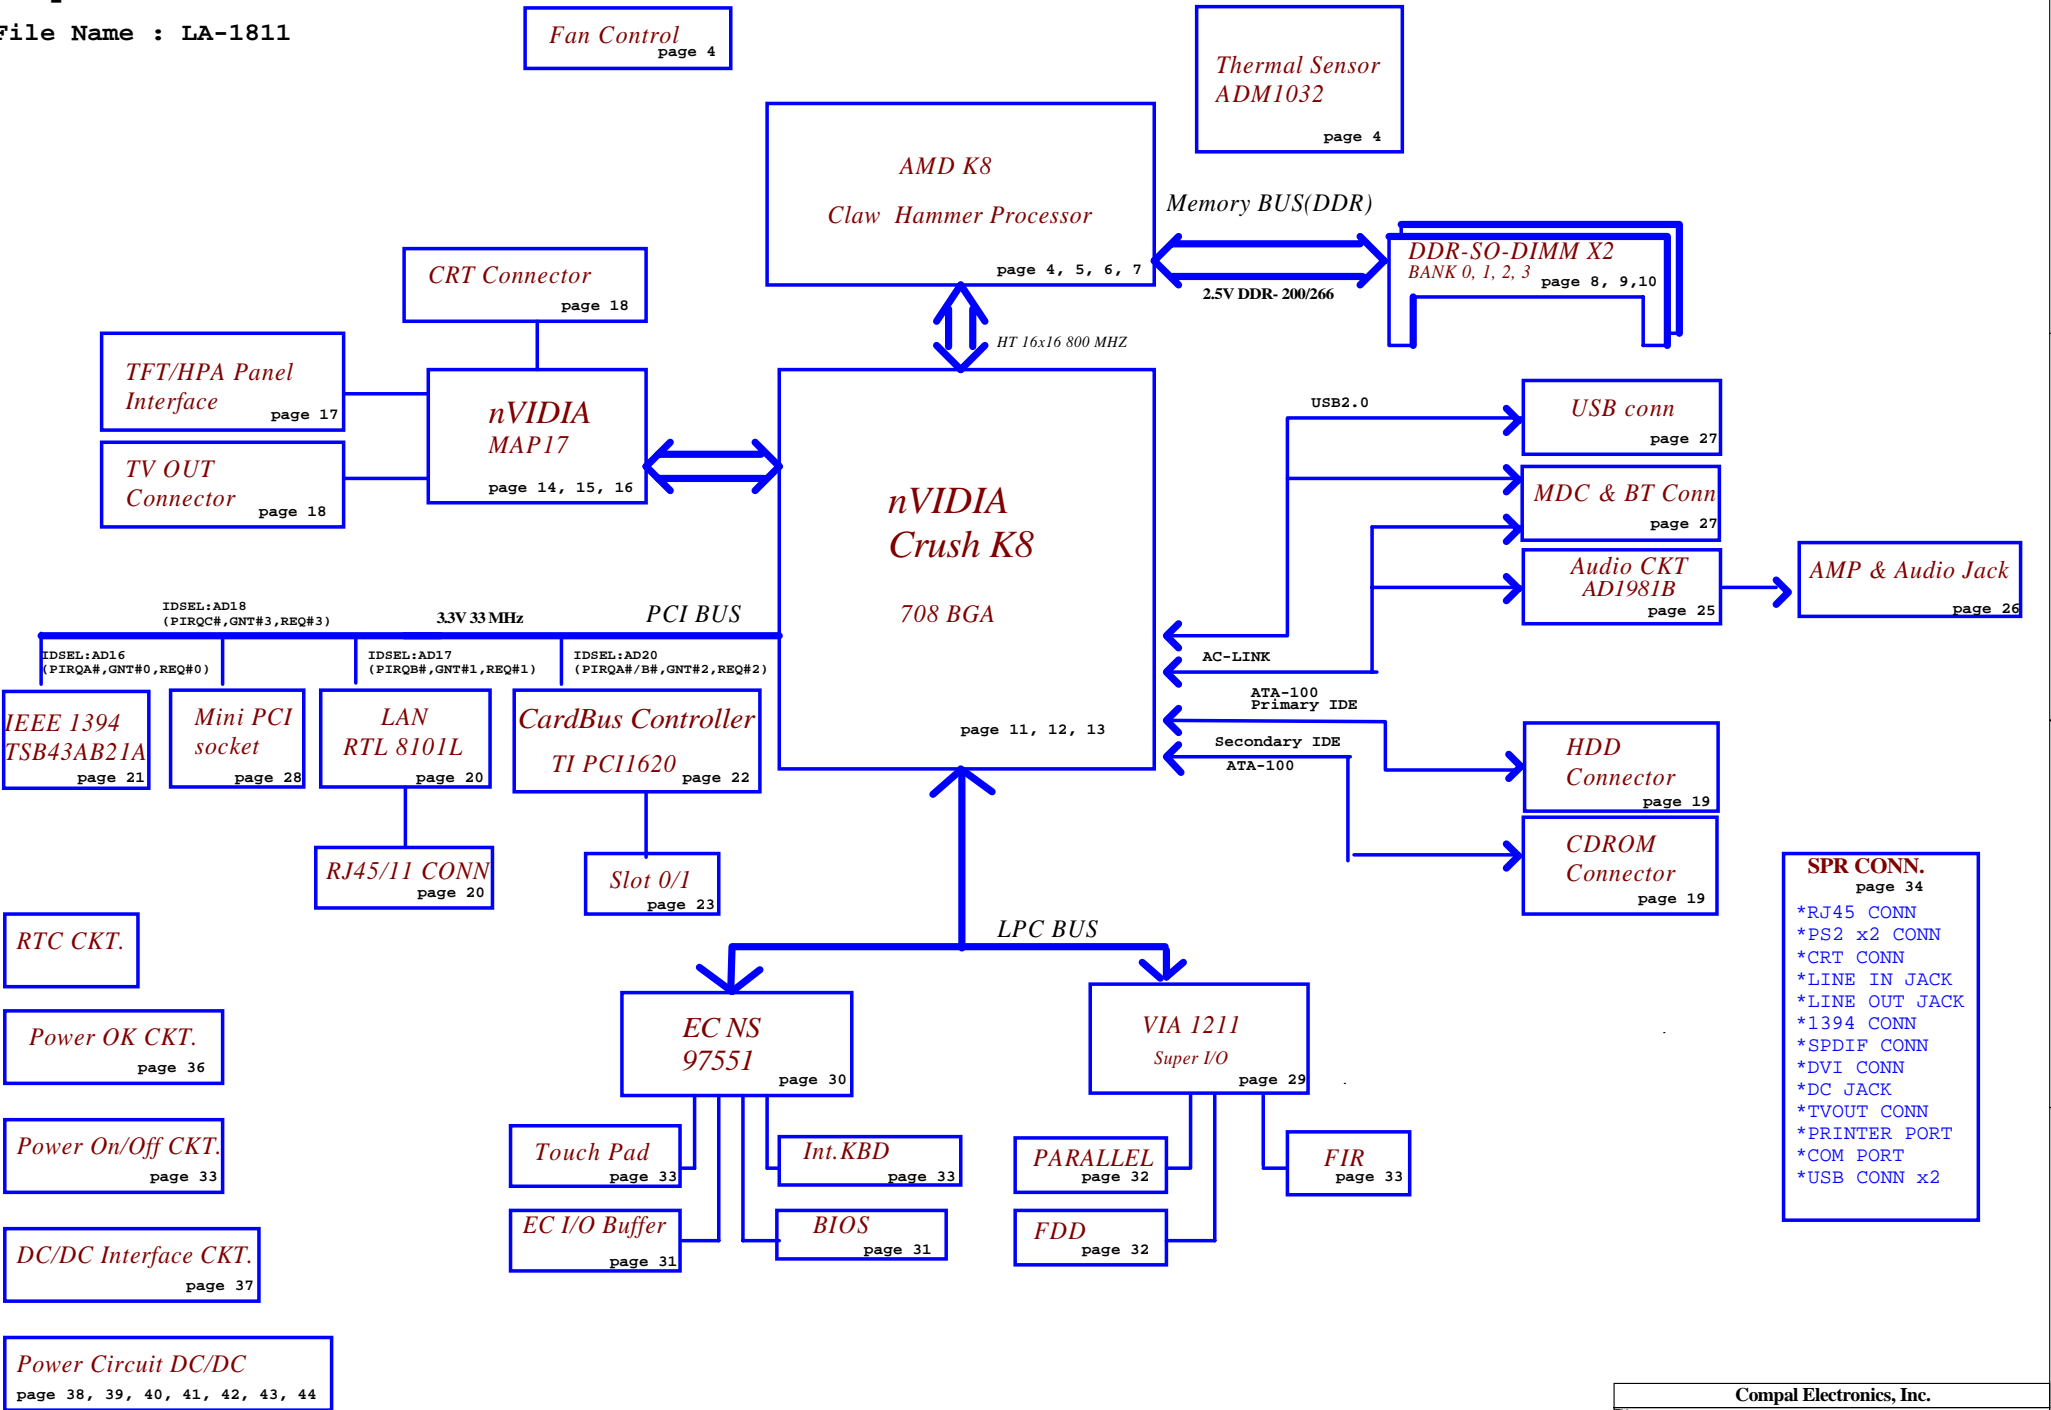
File Name : LA-1811

Fan Control
page 4

Thermal Sensor
ADM1032
page 4

AMD K8
Claw Hammer Processor
page 4, 5, 6, 7

Memory BUS(DDR)

DDR-SO-DIMM X2
BANK 0, 1, 2, 3
page 8, 9,10

2.5V DDR- 200/266

HT 16x16 800 MHZ

CRT Connector
page 18

TFT/HPA Panel
Interface
page 17

TV OUT
Connector
page 18

nVIDIA
MAP17
page 14, 15, 16

nVIDIA
Crush K8
708 BGA
page 11, 12, 13

USB2.0

USB conn
page 27

MDC & BT Conn
page 27

Audio CKT
AD1981B
page 25

AMP & Audio Jack
page 26

AC-LINK

ATA-100
Primary IDE

Secondary IDE
ATA-100

HDD
Connector
page 19

CDROM
Connector
page 19

IDSEL:AD18
(PIRQC#,GNT#3,REQ#3)

3.3V 33 MHz

PCI BUS

IDSEL:AD16
(PIRQA#,GNT#0,REQ#0)

IDSEL:AD17
(PIRQB#,GNT#1,REQ#1)

IDSEL:AD20
(PIRQA#/B#,GNT#2,REQ#2)

IEEE 1394
TSB43AB21A
page 21

Mini PCI
socket
page 28

LAN
RTL 8101L
page 20

CardBus Controller
TI PCI1620
page 22

RJ45/11 CONN
page 20

Slot 0/1
page 23

RTC CKT.

Power OK CKT.
page 36

Power On/Off CKT.
page 33

DC/DC Interface CKT.
page 37

Power Circuit DC/DC
page 38, 39, 40, 41, 42, 43, 44

LPC BUS

EC NS
97551
page 30

VIA 1211
Super I/O
page 29

Touch Pad
page 33

Int.KBD
page 33

EC I/O Buffer
page 31

BIOS
page 31

PARALLEL
page 32

FIR
page 33

FDD
page 32

SPR CONN.
page 34
*RJ45 CONN
*PS2 x2 CONN
*CRT CONN
*LINE IN JACK
*LINE OUT JACK
*1394 CONN
*SPDIF CONN
*DVI CONN
*DC JACK
*TVOUT CONN
*PRINTER PORT
*COM PORT
*USB CONN x2

Compal Electronics, Inc.